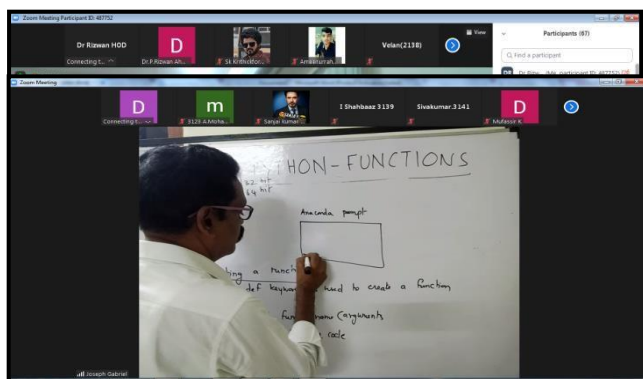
Zoom Meeting Participant ID: 487752

Dr Rizwan HOD

Connecting t...

D

Dr.P.Rizwan Ah...

Sk Kirmichor...

Amarnurah...

Velan(2138)

View

Participants (67)

Find a participant

Dr Rizw... (Me, participant ID: 487752)

Zoom Meeting

D

Connecting t...

m

3125 A.Moha...

Sanjai Kumar...

I Shahbaaz 3139

Sivakumar.3141

D

Mufassir K

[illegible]HON-FUNCTIONS

Anaconda prompt

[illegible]ing a function

def keyword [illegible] used to create a function

function name (arguments)

code

Joseph Gabriel